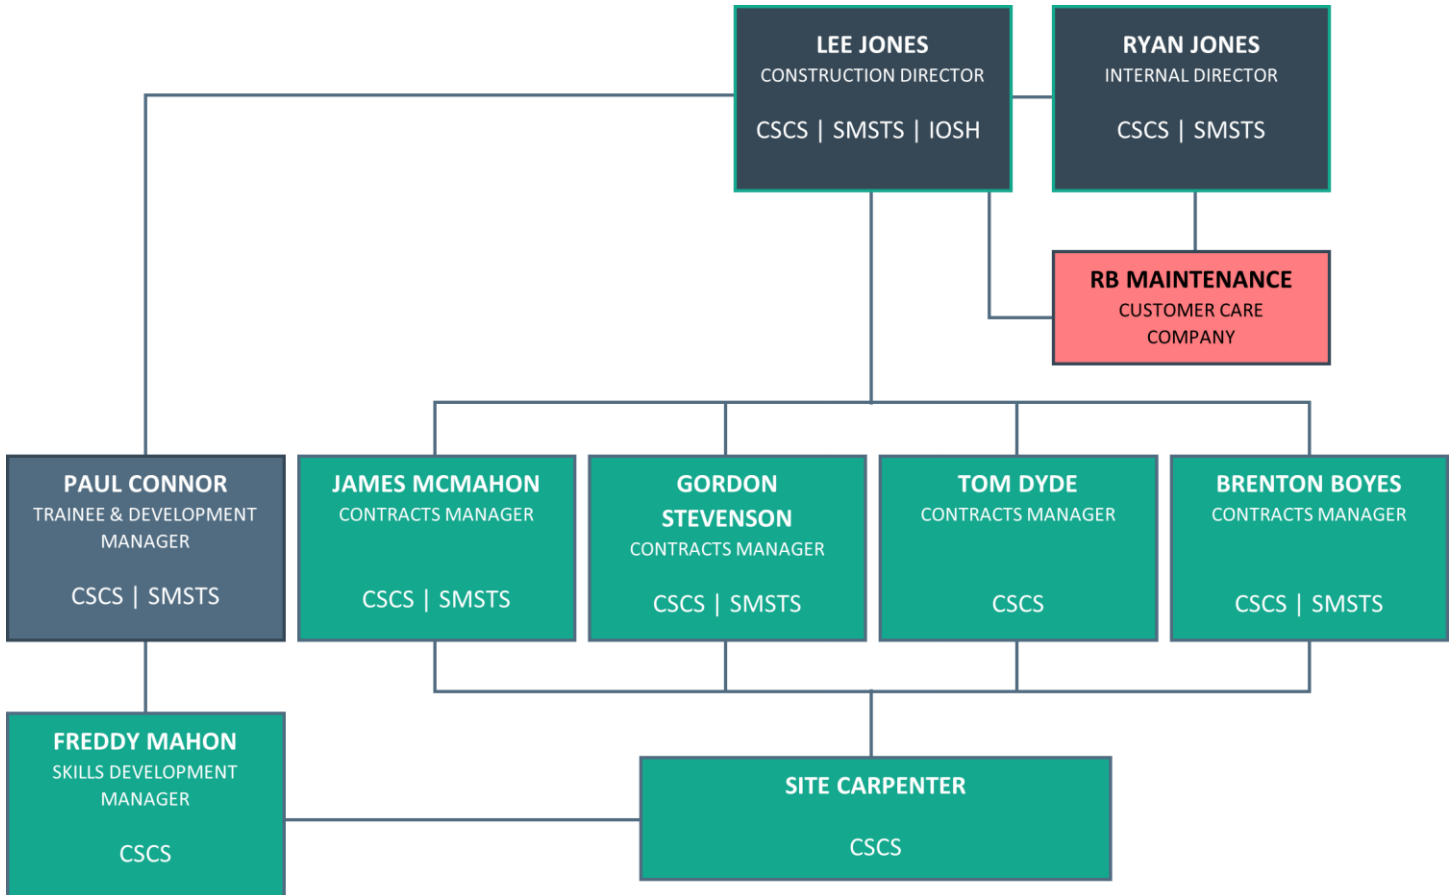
LEE JONES
CONSTRUCTION DIRECTOR
CSCS | SMSTS | IOSH

RYAN JONES
INTERNAL DIRECTOR
CSCS | SMSTS

RB MAINTENANCE
CUSTOMER CARE COMPANY

PAUL CONNOR
TRAINEE & DEVELOPMENT MANAGER
CSCS | SMSTS

JAMES MCMAHON
CONTRACTS MANAGER
CSCS | SMSTS

GORDON STEVENSON
CONTRACTS MANAGER
CSCS | SMSTS

TOM DYDE
CONTRACTS MANAGER
CSCS

BRENTON BOYES
CONTRACTS MANAGER
CSCS | SMSTS

FREDDY MAHON
SKILLS DEVELOPMENT MANAGER
CSCS

SITE CARPENTER
CSCS